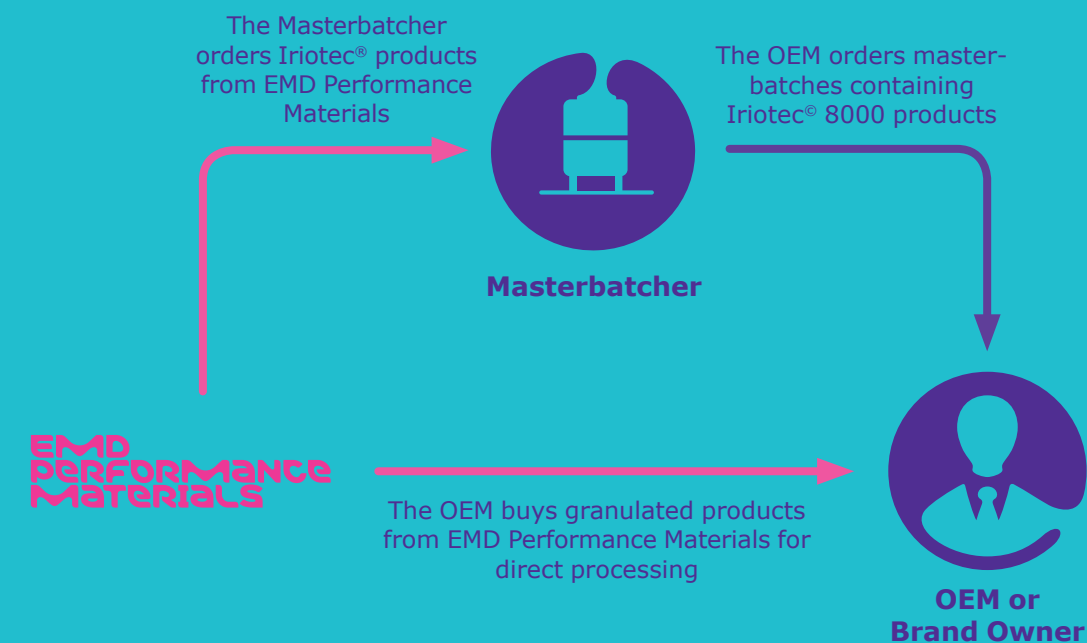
The Masterbatcher orders Iriotec® products from EMD Performance Materials

The OEM orders masterbatches containing Iriotec© 8000 products

Masterbatcher

EMD
Performance
Materials

The OEM buys granulated products from EMD Performance Materials for direct processing

OEM or
Brand Owner